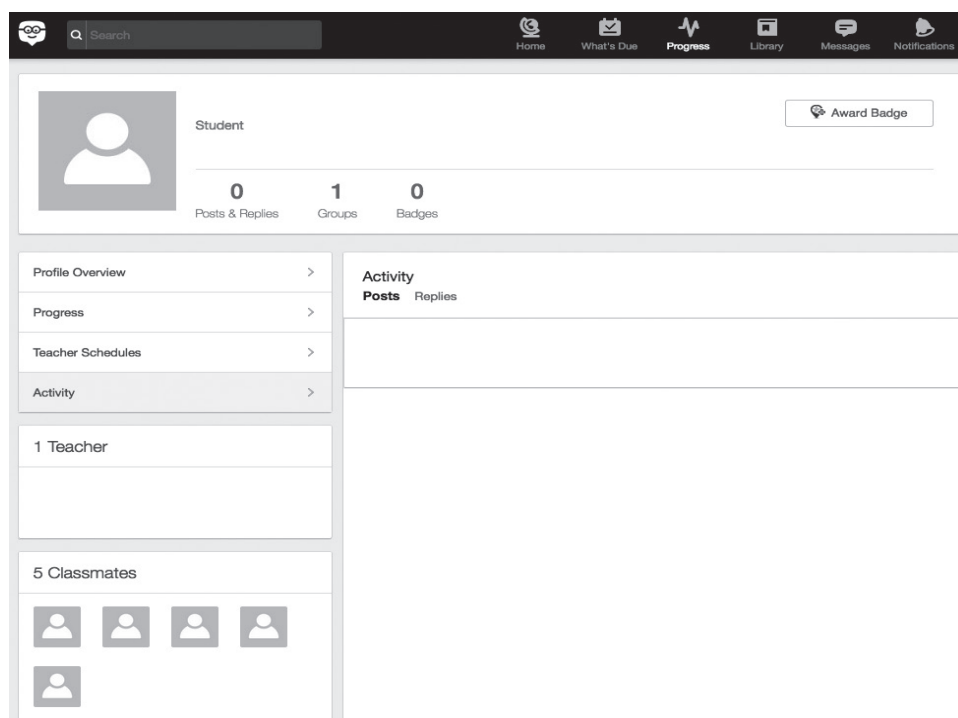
Search

Home
What's Due
Progress
Library
Messages
Notifications

Student

Award Badge

0
Posts & Replies

1
Groups

0
Badges

Profile Overview >
Progress >
Teacher Schedules >
Activity >

Activity
Posts Replies

1 Teacher

5 Classmates